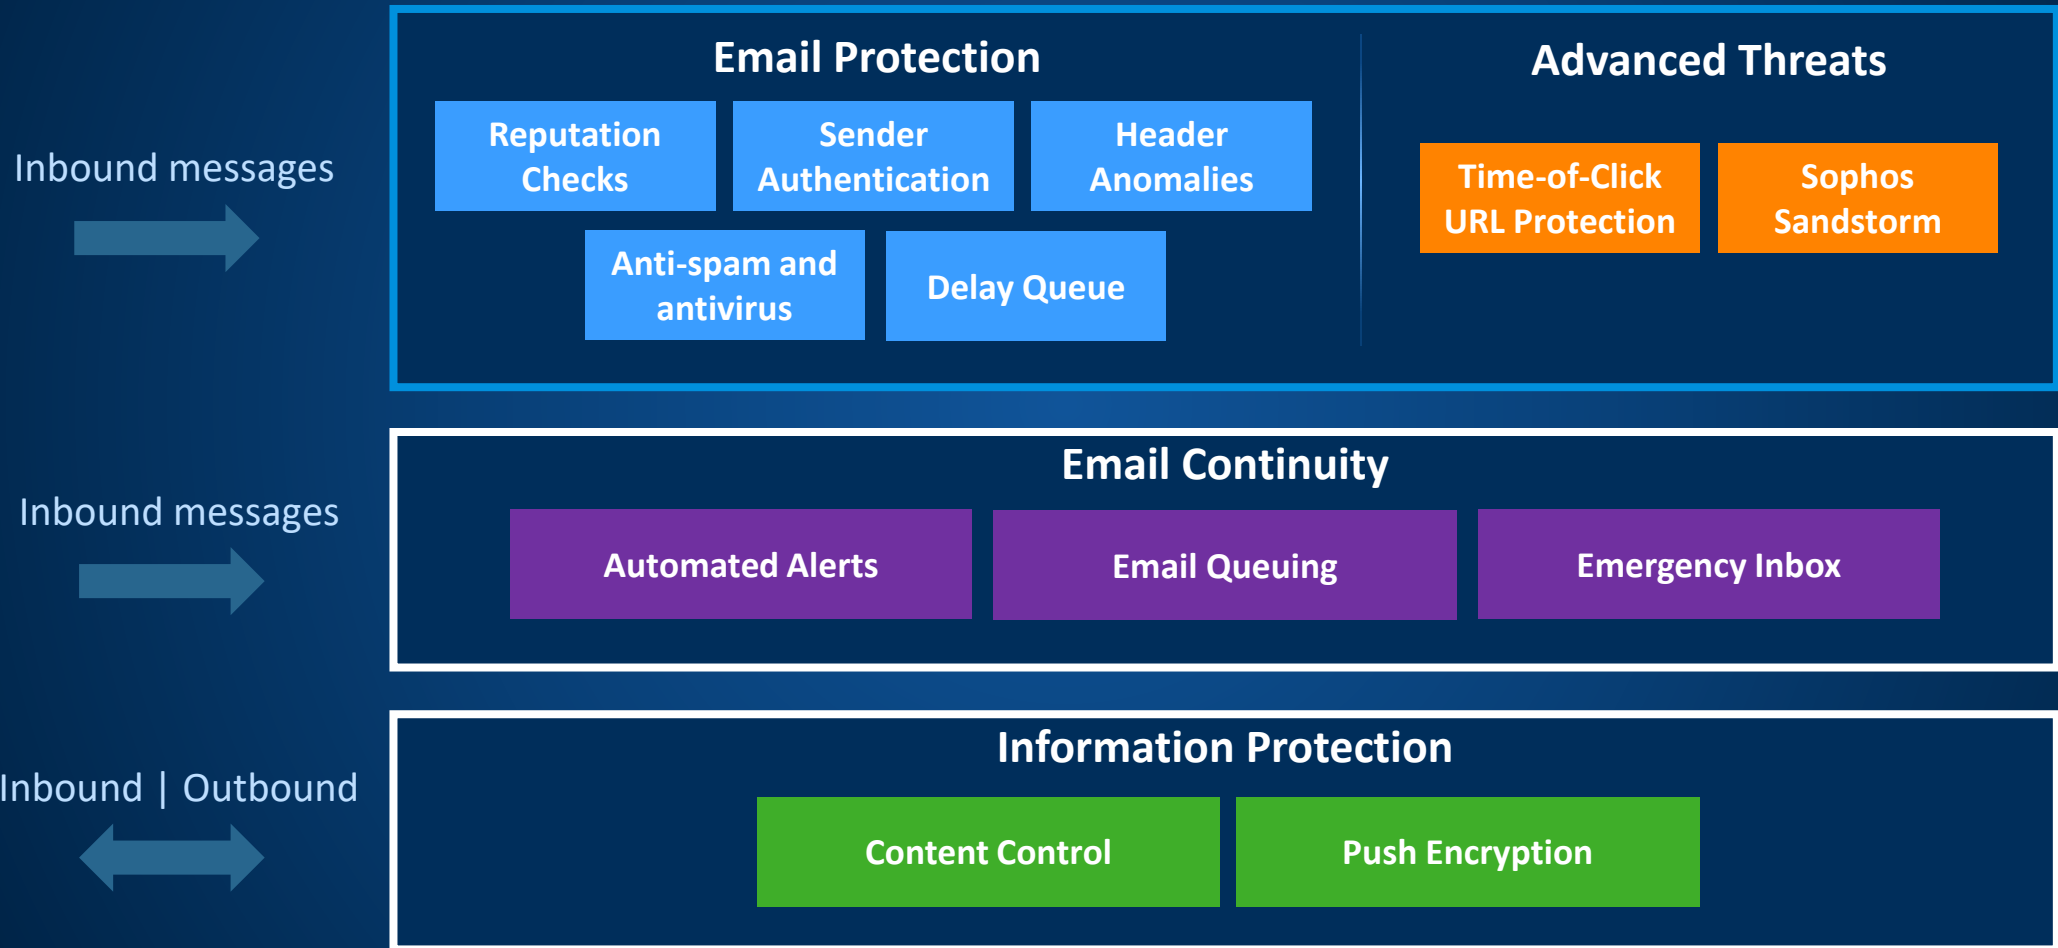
Inbound messages

Email Protection

Reputation Checks

Sender Authentication

Header Anomalies

Anti-spam and antivirus

Delay Queue

Advanced Threats

Time-of-Click URL Protection

Sophos Sandstorm

Inbound messages

Email Continuity

Automated Alerts

Email Queuing

Emergency Inbox

Inbound | Outbound

Information Protection

Content Control

Push Encryption